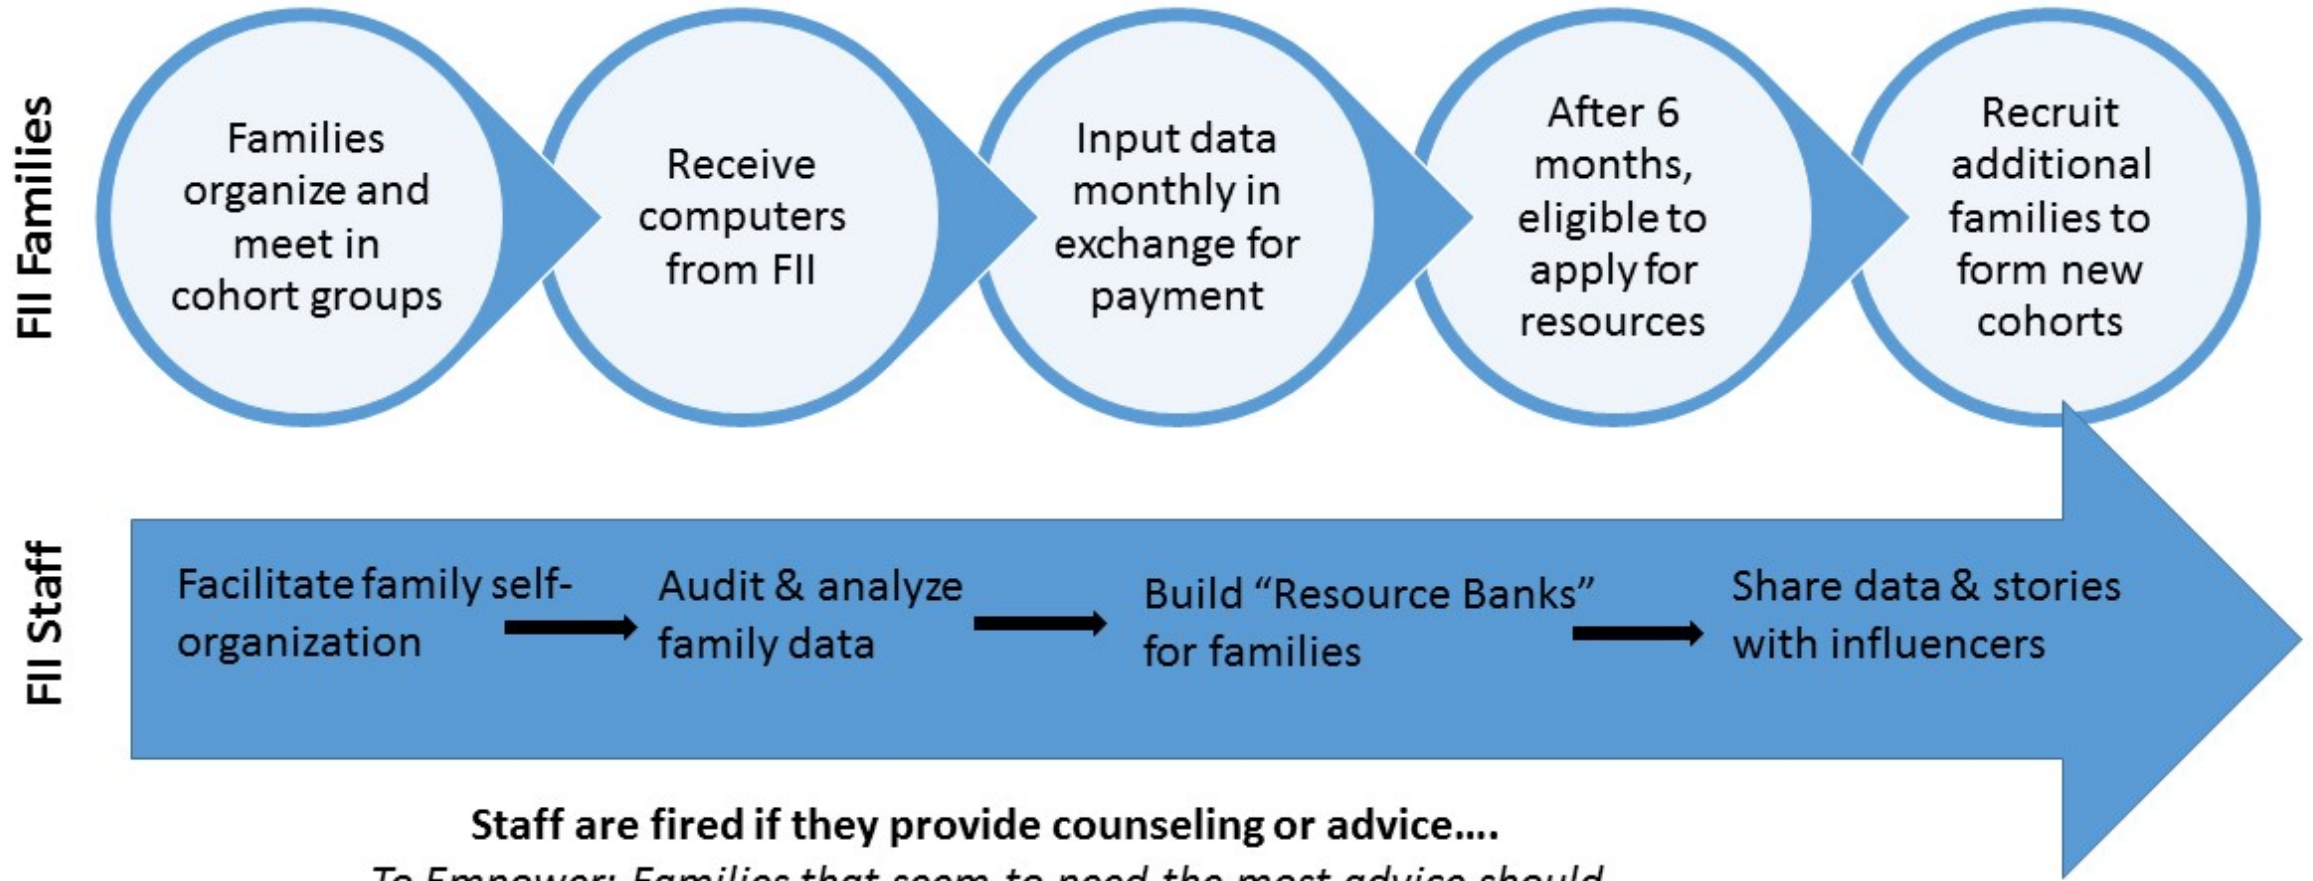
FII Families

Families organize and meet in cohort groups

Receive computers from FII

Input data monthly in exchange for payment

After 6 months, eligible to apply for resources

Recruit additional families to form new cohorts

FII Staff

Facilitate family self-organization

Audit & analyze family data

Build "Resource Banks" for families

Share data & stories with influencers

**Staff are fired if they provide counseling or advice….**

*To Empower: Families that seem to need the most advice should* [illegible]